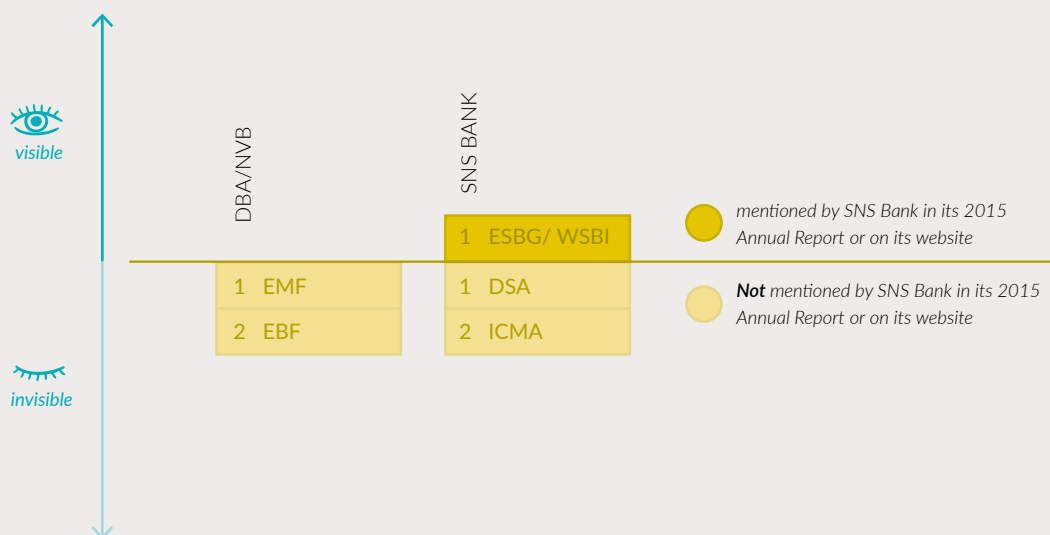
visible

invisible

DBA/NVB

SNS BANK

1 ESBG/ WSBI

1 EMF

2 EBF

1 DSA

2 ICMA

mentioned by SNS Bank in its 2015 Annual Report or on its website

***Not*** mentioned by SNS Bank in its 2015 Annual Report or on its website